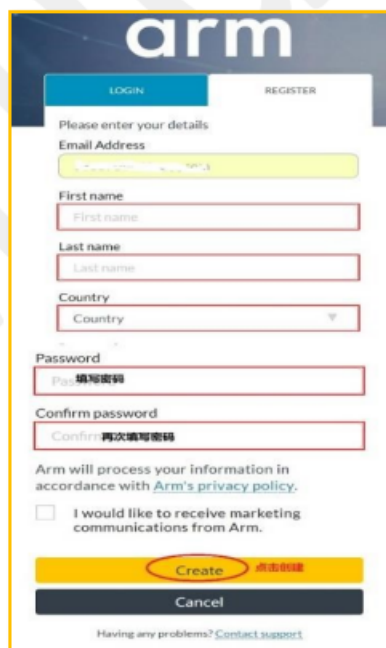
arm

LOGIN

REGISTER

Please enter your details

Email Address

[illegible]

First name

First name

Last name

Last name

Country

Country

Password

Pas 填写密码

Confirm password

Confirm 再次填写密码

Arm will process your information in accordance with Arm's privacy policy.

I would like to receive marketing communications from Arm.

Create 点击创建

Cancel

Having any problems? Contact support